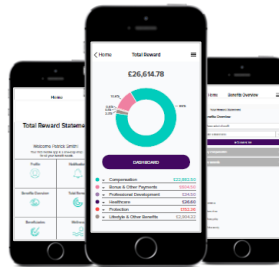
Home

Total Reward Stateme

Welcome Francis Smith

Profile

Notifications

Benefits Overview

Total Reward

Beneficiaries

Wellness

Home

Total Reward

£26,614.78

84%

DASHBOARD

Compensation £22,350.00

Bonus & Other Payments £824.52

Professional Development £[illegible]

Healthcare £26.63

Protection £152.26

Lifestyle & Other Benefits £1,264.22

Home

Benefits Overview

Benefits Overview